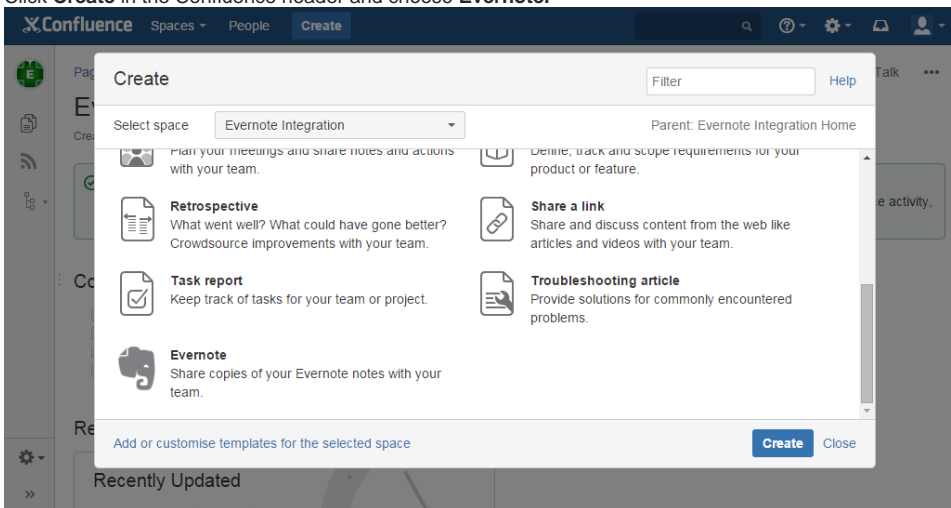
Click Create in the Confluence header and choose Evernote.

Confluence Spaces People Create

Pa
Ev
Cre

Co

Re

Recently Updated

Talk
e activity,

Create
Filter
Help

Select space
Evernote Integration
Parent: Evernote Integration Home

Plan your meetings and share notes and actions with your team.

Define, track and scope requirements for your product or feature.

Retrospective
What went well? What could have gone better? Crowdsource improvements with your team.

Share a link
Share and discuss content from the web like articles and videos with your team.

Task report
Keep track of tasks for your team or project.

Troubleshooting article
Provide solutions for commonly encountered problems.

Evernote
Share copies of your Evernote notes with your team.

Add or customise templates for the selected space
Create
Close